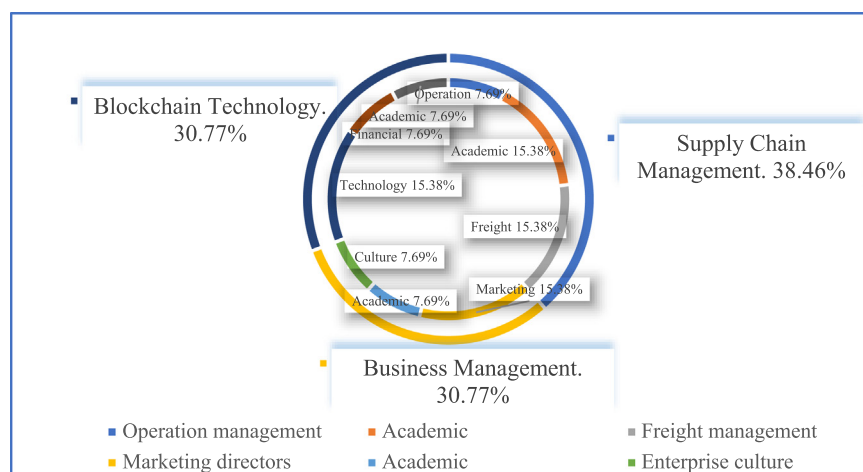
Blockchain Technology. 30.77%

Operation 7.69%
Academic 7.69%
Financial 7.69%
Academic 15.38%
Technology 15.38%
Freight 15.38%
Culture 7.69%
Marketing 15.38%
Academic 7.69%

Supply Chain Management. 38.46%

Business Management. 30.77%

Operation management
Academic
Freight management
Marketing directors
Academic
Enterprise culture